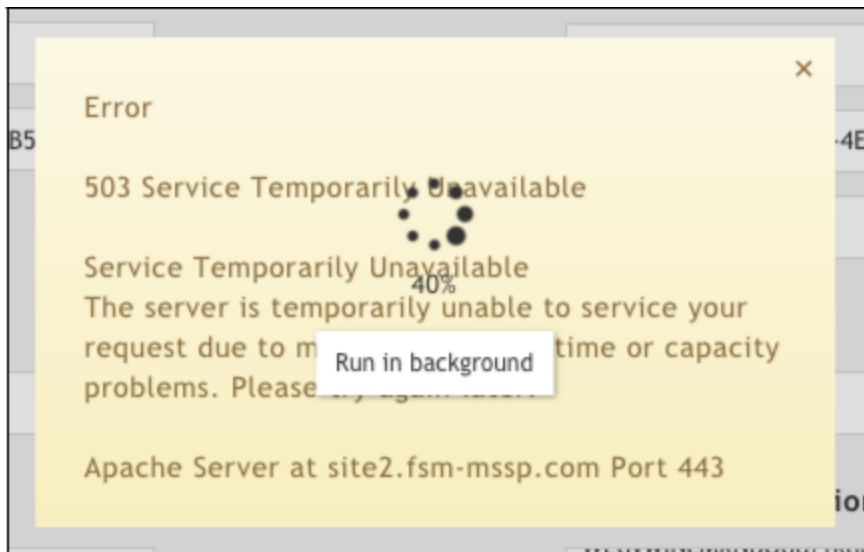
B5

-4E

×

Error

503 Service Temporarily Unavailable

40%

Service Temporarily Unavailable
The server is temporarily unable to service your request due to m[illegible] time or capacity problems. Please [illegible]

Run in background

Apache Server at site2.fsm-mssp.com Port 443

io